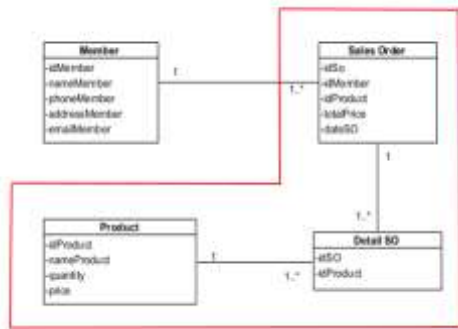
Member
-idMember
-nameMember
-phoneMember
-addressMember
-emailMember

1

1..*

Sales Order
-idSo
-idMember
-idProduct
-totalPrice
-dateSO

1

1..*

Product
-idProduct
-nameProduct
-quantity
-price

1

1..*

Detail SO
-idSO
-idProduct